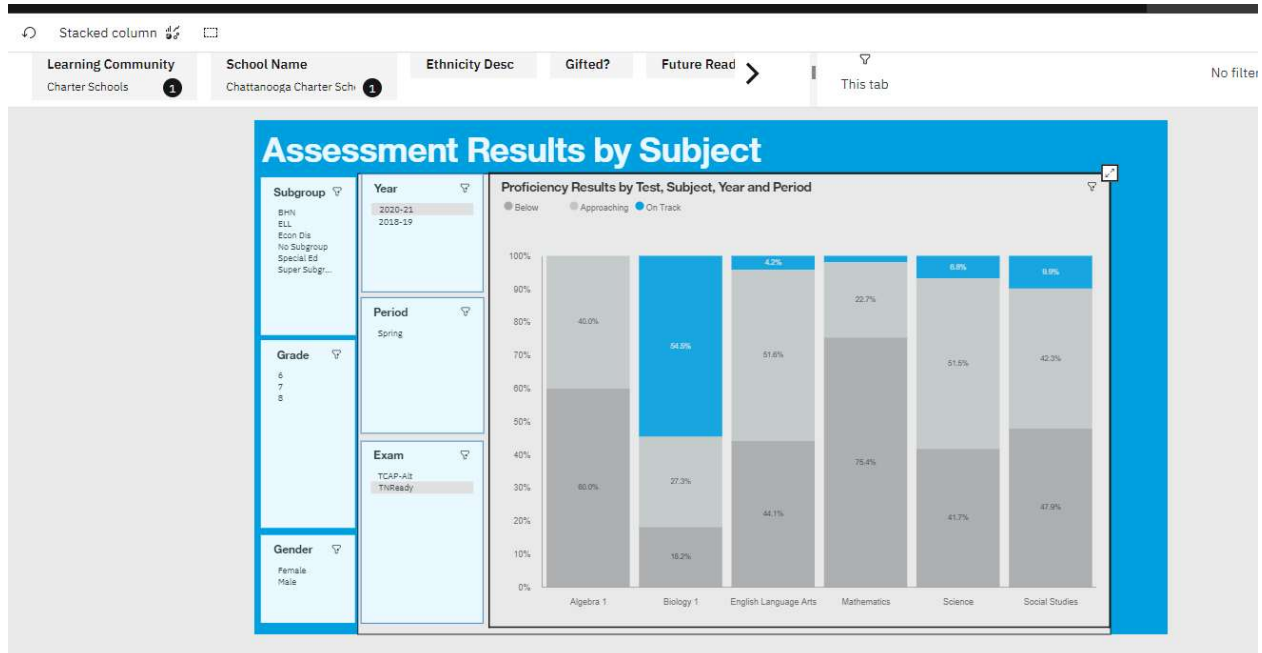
Stacked column

Learning Community
Charter Schools 1

School Name
Chattanooga Charter Sch 1

Ethnicity Desc

Gifted?

Future Read

This tab

No filter

Assessment Results by Subject

Subgroup
BHN
ELL
Econ Dis
No Subgroup
Special Ed
Super Subgr...

Grade
6
7
8

Gender
Female
Male

Year
2020-21
2018-19

Period
Spring

Exam
TCAP-Alt
TNReady

Proficiency Results by Test, Subject, Year and Period

Below Approaching On Track

100%
90%
80%
70%
60%
50%
40%
30%
20%
10%
0%

| | Algebra 1 | Biology 1 | English Language Arts | Mathematics | Science | Social Studies |
|---|---|---|---|---|---|---|
| On Track | | 54.5% | 4.2% | | 6.8% | 9.9% |
| Approaching | 40.0% | 27.3% | 51.6% | 22.7% | 51.5% | 42.3% |
| Below | 60.0% | 18.2% | 44.1% | 75.4% | 41.7% | 47.9% |